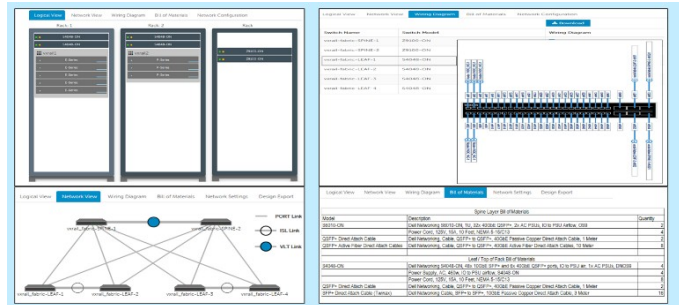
Logical View Network View Wiring Diagram Bill of Materials Network Configuration

Rack 1 Rack 2 Rack 3

S4048-ON
S4048-ON
S6010-ON
S6010-ON
S6010-ON
S6010-ON

Logical View Network View Wiring Diagram Bill of Materials Network Settings Design Export

PORT Link
ISL Link
VLT Link

vmall_fabric-SPINE-1
vmall_fabric-SPINE-2
vmall_fabric-LEAF-1
vmall_fabric-LEAF-2
vmall_fabric-LEAF-3
vmall_fabric-LEAF-4

Logical View Network View Wiring Diagram Bill of Materials Network Configuration

Download

| Switch Name | Switch Model |
|---|---|
| vmall-fabric-SPINE-1 | S6010-ON |
| vmall-fabric-SPINE-2 | S6010-ON |
| vmall-fabric-LEAF-1 | S4048-ON |
| vmall-fabric-LEAF-2 | S4048-ON |
| vmall-fabric-LEAF-3 | S4048-ON |
| vmall-fabric-LEAF-4 | S4048-ON |

Wiring Diagram

Logical View Network View Wiring Diagram Bill of Materials Network Settings Design Export

Spine Layer Bill of Materials

| Model | Description | Quantity |
|---|---|---|
| S6010-ON | Dell Networking S6010-ON, 1U, 32x 40GbE QSFP+, 2x AC PSUs, IO to PSU Airflow, OS9 | 2 |
| | Power Cord, 125V, 15A, 10 Feet, NEMA 5-15/C13 | 4 |
| QSFP+ Direct Attach Cable | Dell Networking, Cable, QSFP+ to QSFP+, 40GbE Passive Copper Direct Attach Cable, 1 Meter | 2 |
| QSFP+ Active Fiber Direct Attach Cables | Dell Networking, Cable, QSFP+ to QSFP+, 40GbE Active Fiber Direct Attach Cables, 10 Meter | 8 |

Leaf / Top of Rack Bill of Materials

| | | |
|---|---|---|
| S4048-ON | Dell Networking S4048-ON, 48x 10GbE SFP+ and 6x 40GbE QSFP+ ports, IO to PSU air, 1x AC PSUs, DNOS9 | 4 |
| | Power Supply, AC, 460w, IO to PSU airflow, S4048-ON | 4 |
| | Power Cord, 125V, 15A, 10 Feet, NEMA 5-15/C13 | 8 |
| QSFP+ Direct Attach Cable | Dell Networking, Cable, QSFP+ to QSFP+, 40GbE Passive Copper Direct Attach Cable, 1 Meter | 2 |
| SFP+ Direct Attach Cable (Twinax) | Dell Networking, Cable, SFP+ to SFP+, 10GbE Passive Copper Direct Attach Cable, 3 Meter | 16 |